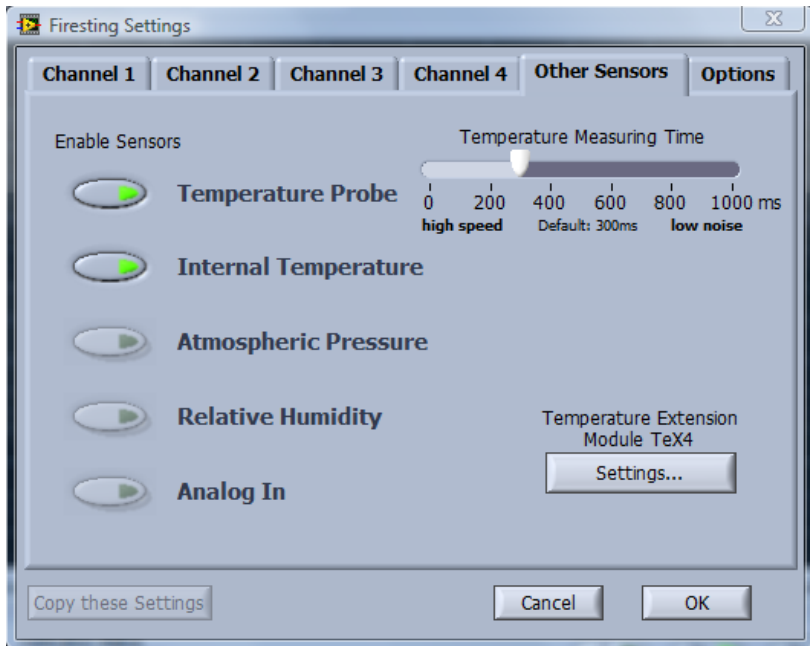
Firesting Settings

Channel 1 | Channel 2 | Channel 3 | Channel 4 | Other Sensors | Options

Enable Sensors

Temperature Measuring Time

0 200 400 600 800 1000 ms
high speed Default: 300ms low noise

Temperature Probe

Internal Temperature

Atmospheric Pressure

Relative Humidity

Temperature Extension Module TeX4

Settings...

Analog In

Copy these Settings

Cancel

OK